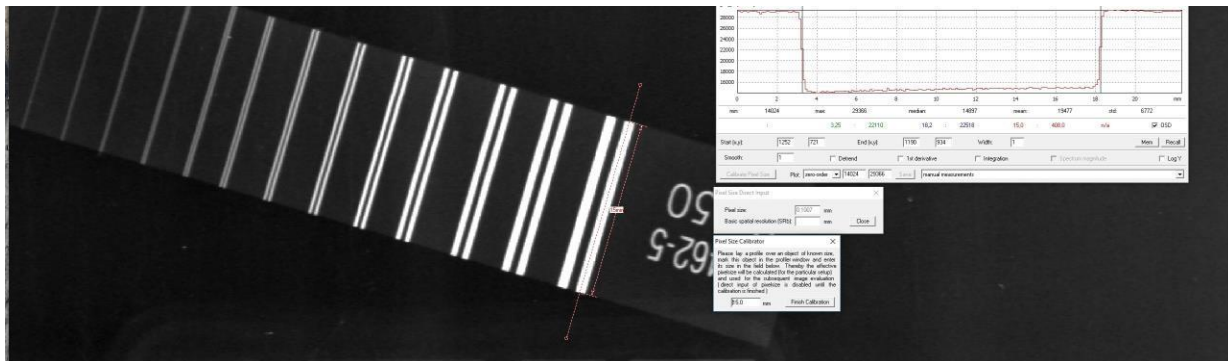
28000
26000
24000
22000
20000
18000
16000

0 2 4 6 8 10 12 14 16 18 20 mm

min: 14024 max: 29366 median: 14897 mean: 19477 std: 6772

3,25 22110 18,2 22818 15,0 400,0 n/a OSD

Start (x,y): 1252 721 End (x,y): 1100 934 Width: 1 Mem Recall

Smooth: 1 Detrend 1st derivative Integration Spectrum magnitude Log Y

Calibrate Pixel Size Plot: zero-order 14024 29366 Save manual measurements

Pixel Size Direct Input

Pixel size: 0,1007 mm
Basic spatial resolution (SRb): mm Close

Pixel Size Calibrator

Please lay a profile over an object of known size, mark this object in the profile window and enter its size in the field below. Thereby the effective pixelsize will be calculated (for the particular setup) and used for the subsequent image evaluation. (direct input of pixelsize is disabled until the calibration is finished.)

15,0 mm Finish Calibration

50
162-5